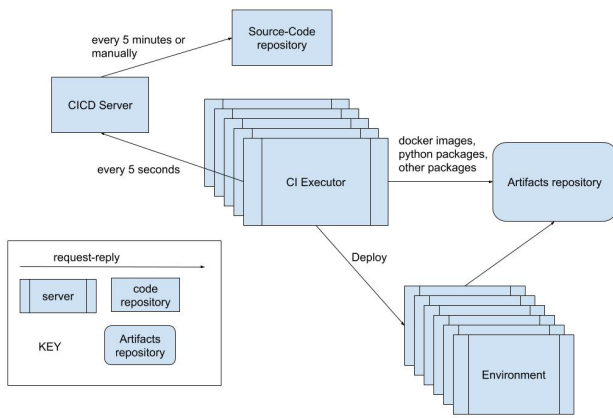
Source-Code repository

every 5 minutes or manually

CICD Server

every 5 seconds

CI Executor

docker images, python packages, other packages

Artifacts repository

Deploy

request-reply

server

code repository

KEY

Artifacts repository

Environment